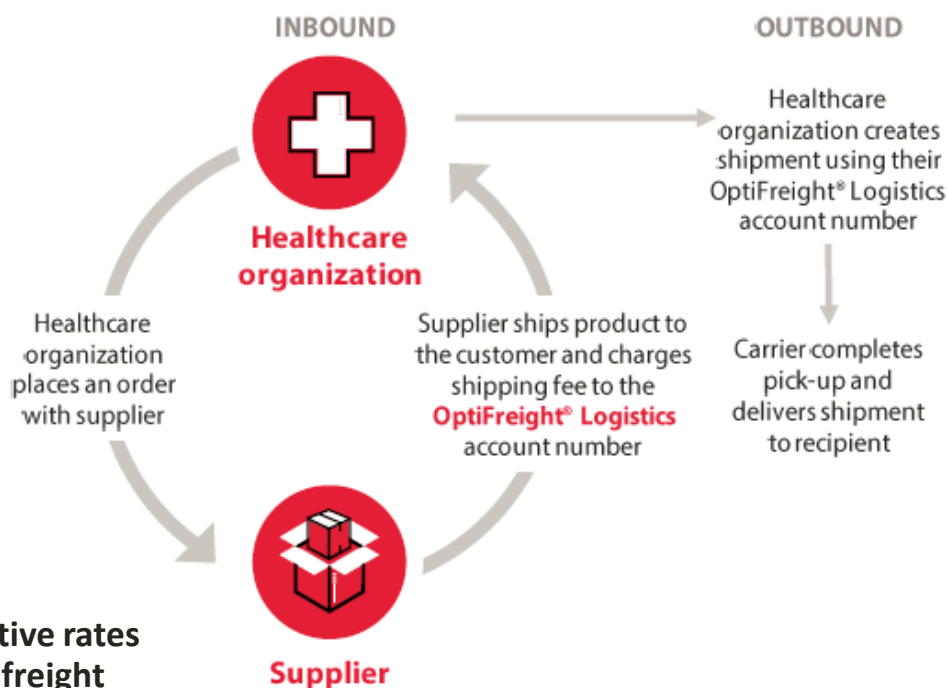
INBOUND

OUTBOUND

Healthcare organization

Healthcare organization creates shipment using their OptiFreight® Logistics account number

Healthcare organization places an order with supplier

Supplier ships product to the customer and charges shipping fee to the OptiFreight® Logistics account number

Carrier completes pick-up and delivers shipment to recipient

Supplier

tive rates freight